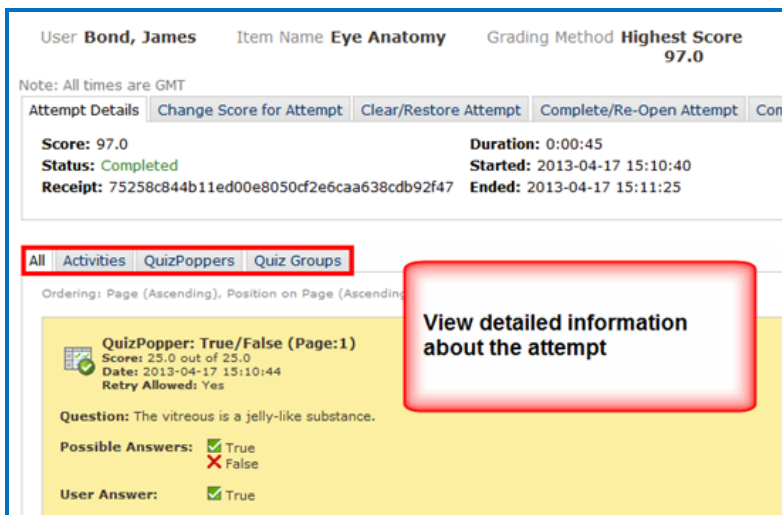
User **Bond, James** Item Name **Eye Anatomy** Grading Method **Highest Score 97.0**

Note: All times are GMT

Attempt Details | Change Score for Attempt | Clear/Restore Attempt | Complete/Re-Open Attempt | Con

**Score:** 97.0
**Status:** Completed
**Receipt:** 75258c844b11ed00e8050cf2e6caa638cdb92f47

**Duration:** 0:00:45
**Started:** 2013-04-17 15:10:40
**Ended:** 2013-04-17 15:11:25

All | Activities | QuizPoppers | Quiz Groups

Ordering: Page (Ascending), Position on Page (Ascending

View detailed information about the attempt

**QuizPopper: True/False (Page:1)**
**Score:** 25.0 out of 25.0
**Date:** 2013-04-17 15:10:44
**Retry Allowed:** Yes

**Question:** The vitreous is a jelly-like substance.

**Possible Answers:** True
False

**User Answer:** True